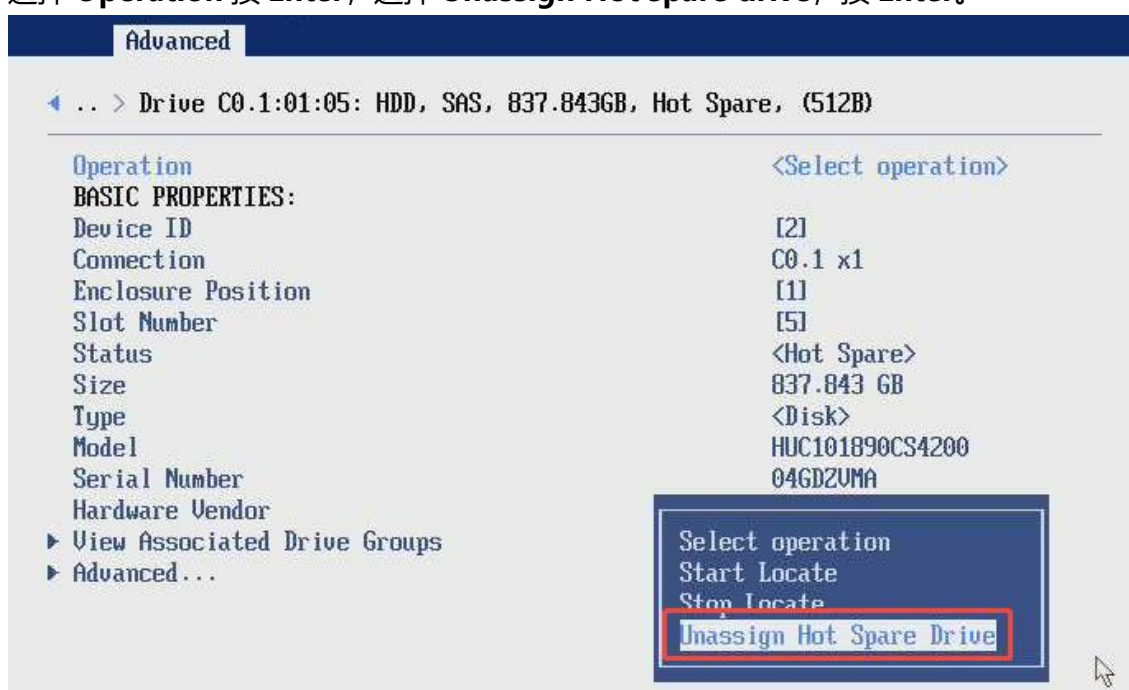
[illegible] Operation 按 Enter，选择 Unassign Hot Spare drive，按 Enter。

Advanced

◀ .. > Drive C0.1:01:05: HDD, SAS, 837.843GB, Hot Spare, (512B)

| | |
|---|---|
| Operation | <Select operation> |
| BASIC PROPERTIES: | |
| Device ID | [2] |
| Connection | C0.1 x1 |
| Enclosure Position | [1] |
| Slot Number | [5] |
| Status | <Hot Spare> |
| Size | 837.843 GB |
| Type | <Disk> |
| Model | HUC101890CS4200 |
| Serial Number | 04GDZVMA |
| Hardware Vendor | |
| ▶ View Associated Drive Groups | |
| ▶ Advanced... | |

Select operation
Start Locate
Stop Locate
Unassign Hot Spare Drive